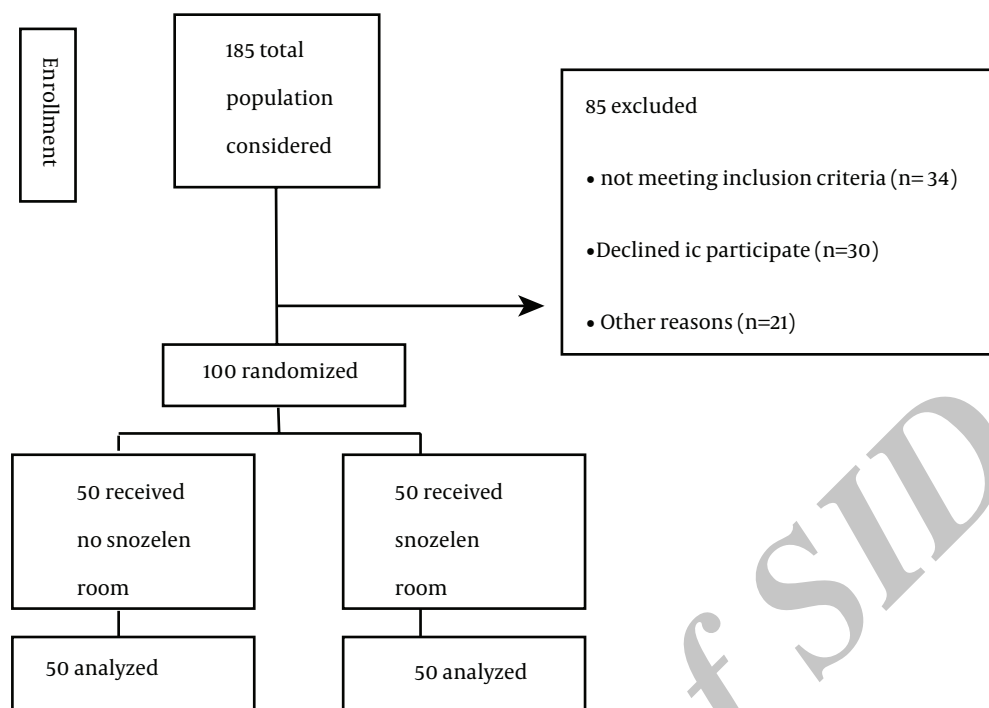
Enrollment

185 total population considered

85 excluded

• not meeting inclusion criteria (n= 34)

•Declined ic participate (n=30)

• Other reasons (n=21)

100 randomized

50 received no snozelen room

50 received snozelen room

50 analyzed

50 analyzed

f SID